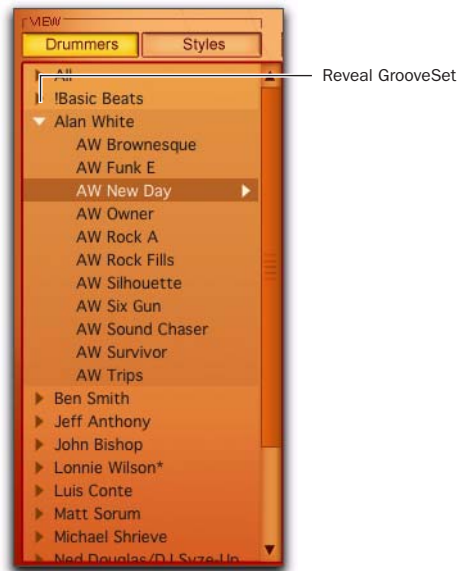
VIEW

Drummers

Styles

All

!Basic Beats

Alan White

AW Brownesque

AW Funk E

AW New Day

AW Owner

AW Rock A

AW Rock Fills

AW Silhouette

AW Six Gun

AW Sound Chaser

AW Survivor

AW Trips

Ben Smith

Jeff Anthony

John Bishop

Lonnie Wilson*

Luis Conte

Matt Sorum

Michael Shrieve

Ned Douglas/DJ Syze-Up

Reveal GrooveSet